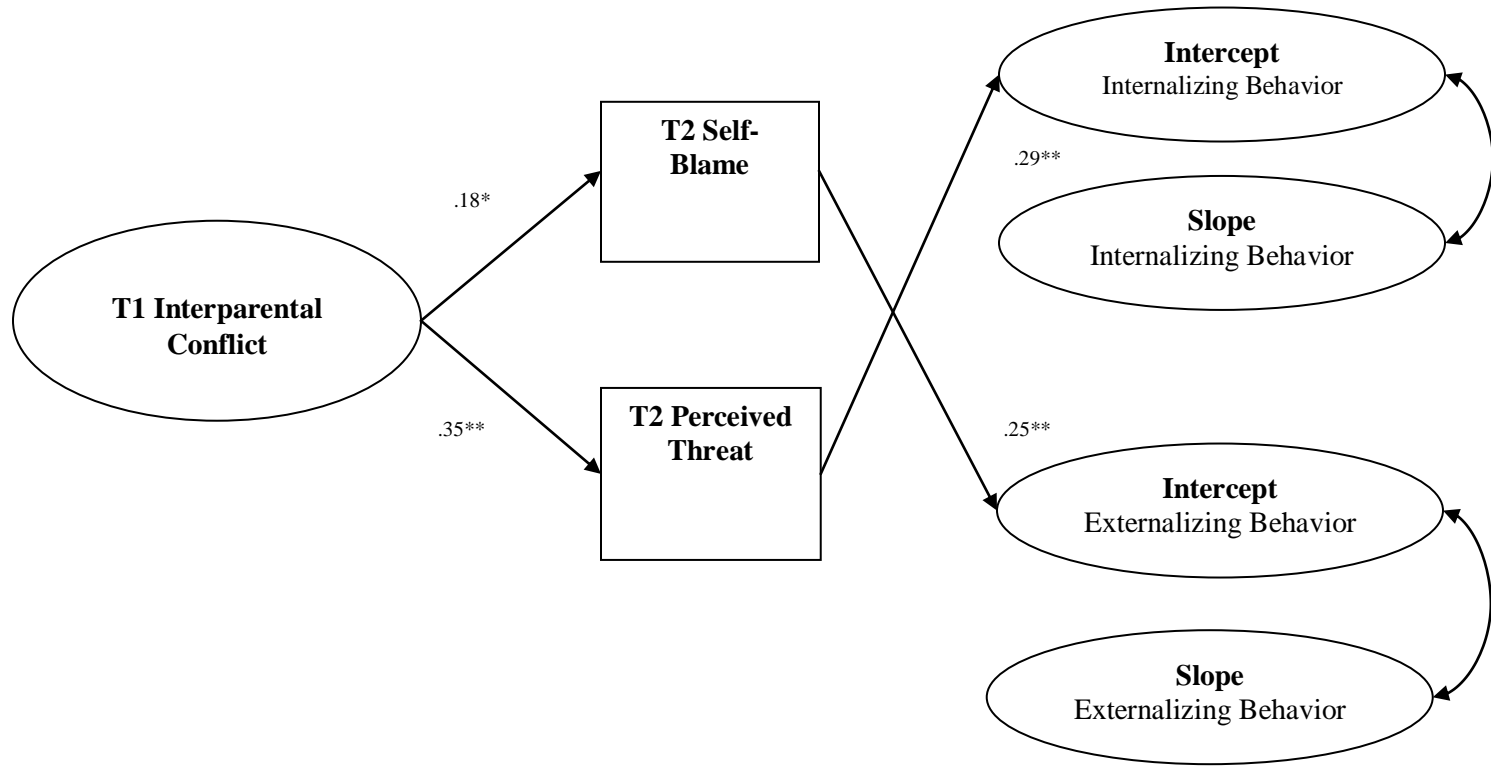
T1 Interparental Conflict

.18*

.35**

T2 Self-Blame

T2 Perceived Threat

.29**

.25**

Intercept
Internalizing Behavior

Slope
Internalizing Behavior

Intercept
Externalizing Behavior

Slope
Externalizing Behavior